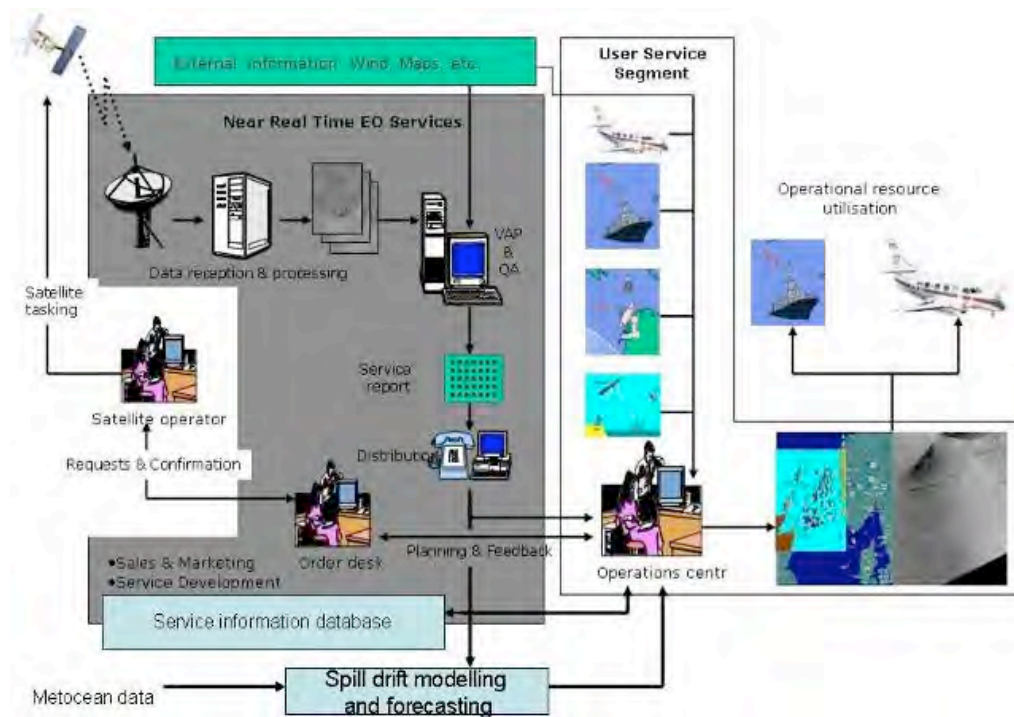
External information Wind Maps etc.

User Service Segment

Near Real Time EO Services

Operational resource utilisation

Data reception & processing

VAP & QA

Satellite tasking

Service report

Satellite operator

Requests & Confirmation

Distribution

Order desk

Planning & Feedback

Operations centr

•Sales & Marketing
•Service Development

Service information database

Metocean data

Spill drift modelling and forecasting